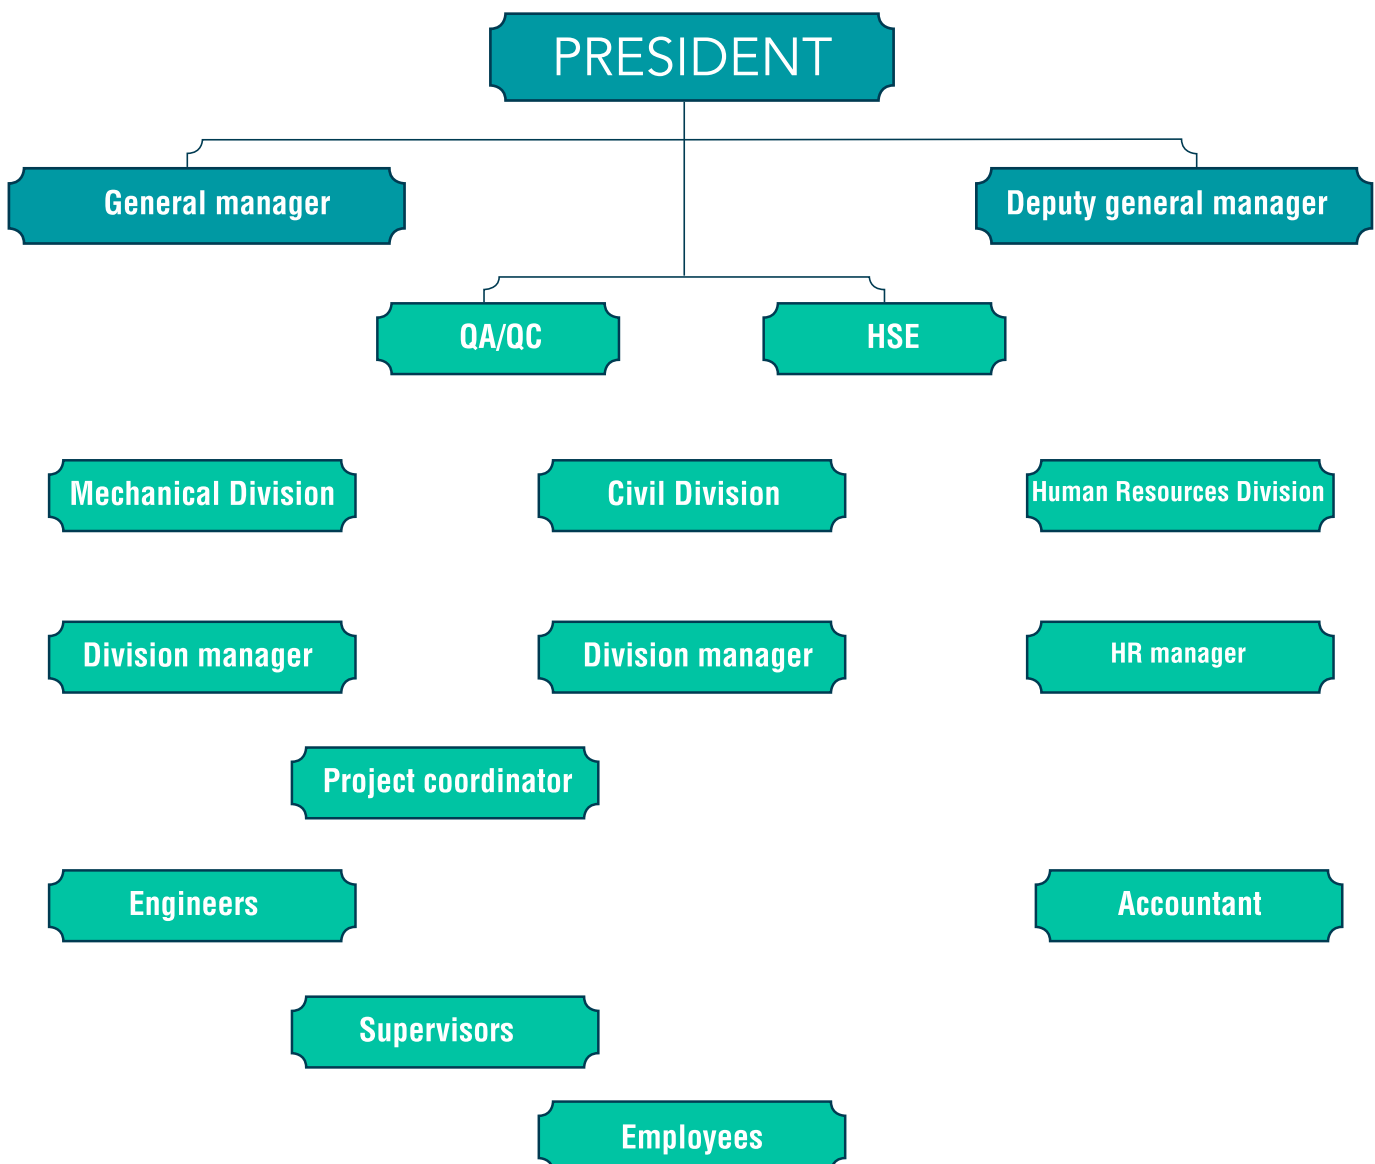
PRESIDENT

General manager

Deputy general manager

QA/QC

HSE

Mechanical Division

Civil Division

Human Resources Division

Division manager

Division manager

HR manager

Project coordinator

Engineers

Accountant

Supervisors

Employees